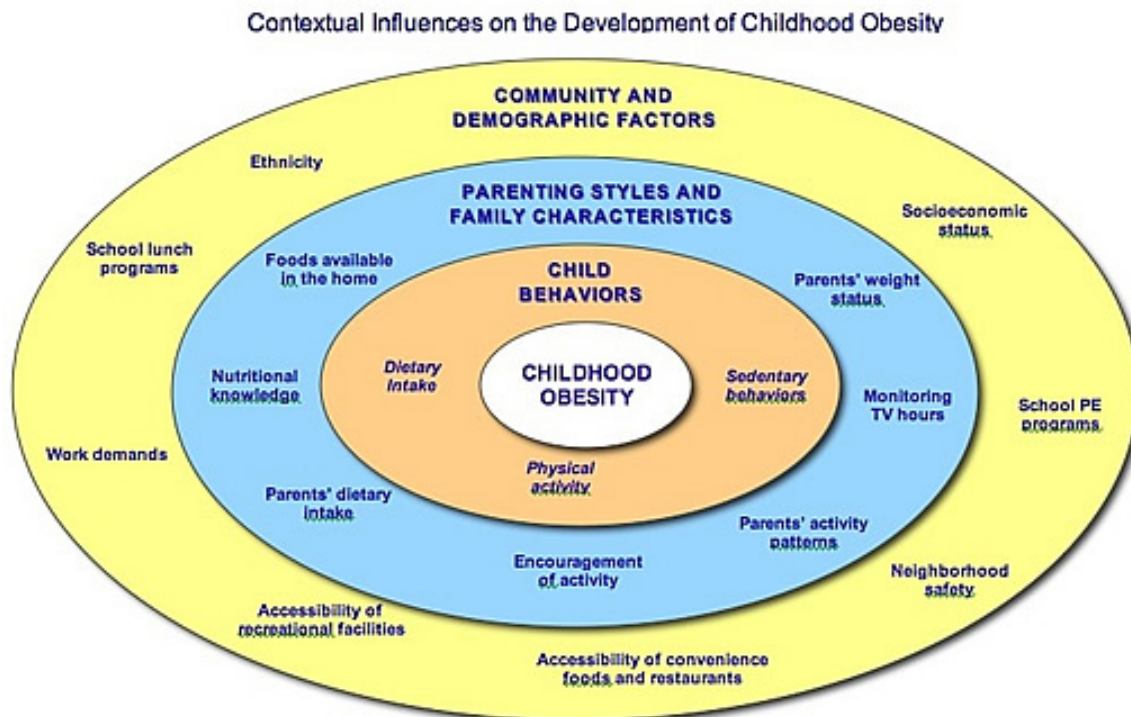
Contextual Influences on the Development of Childhood Obesity

COMMUNITY AND DEMOGRAPHIC FACTORS

Ethnicity

School lunch programs

Socioeconomic status

Work demands

School PE programs

Neighborhood safety

Accessibility of recreational facilities

Accessibility of convenience foods and restaurants

PARENTING STYLES AND FAMILY CHARACTERISTICS

Foods available in the home

Parents' weight status

Nutritional knowledge

Monitoring TV hours

Parents' dietary intake

Parents' activity patterns

Encouragement of activity

CHILD BEHAVIORS

Dietary intake

Sedentary behaviors

Physical activity

CHILDHOOD OBESITY